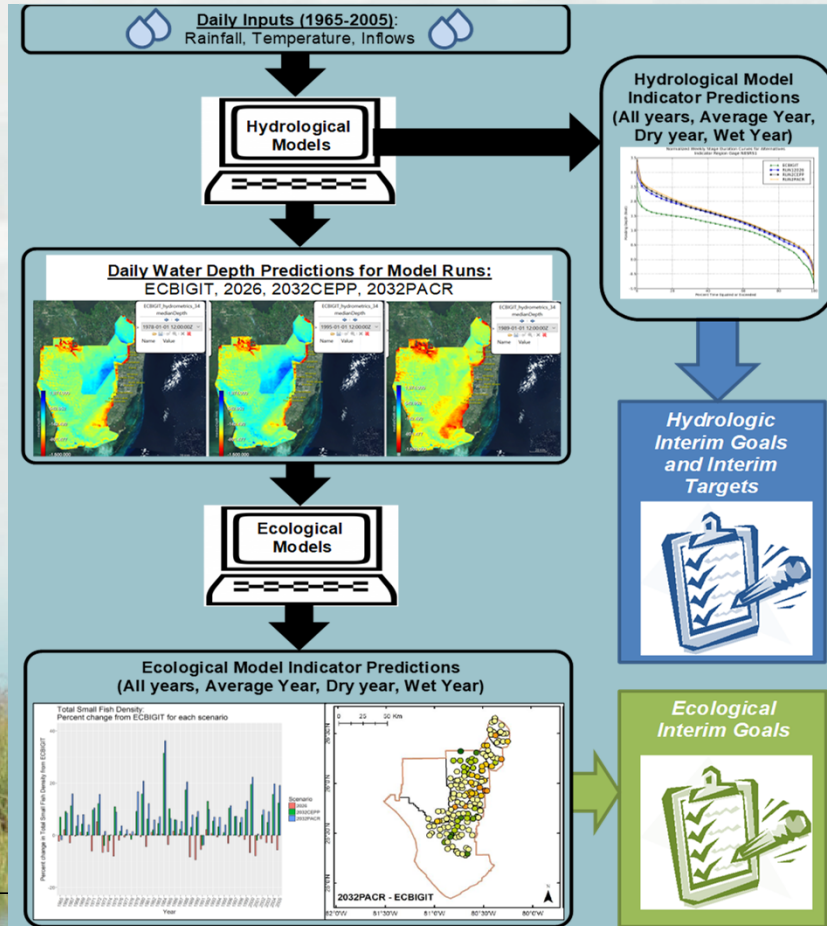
Daily Inputs (1965-2005):
Rainfall, Temperature, Inflows

Hydrological Models

Hydrological Model Indicator Predictions (All years, Average Year, Dry year, Wet Year)

Normalized Weekly Stage Duration Curves for Alternatives

ECBIGIT

Daily Water Depth Predictions for Model Runs:
ECBIGIT, 2026, 2032CEPP, 2032PACR

ECBIGIT_hydrometrics_34
medianDepth
1978-01-01 12:00:00Z
Name Value

ECBIGIT_hydrometrics_34
medianDepth
1995-01-01 12:00:00Z
Name Value

ECBIGIT_hydrometrics_34
medianDepth
1989-01-01 12:00:00Z
Name Value

Hydrologic Interim Goals and Interim Targets

Ecological Models

Ecological Model Indicator Predictions (All years, Average Year, Dry year, Wet Year)

Total Small Fish Density:
Percent change from ECBIGIT for each scenario

Percent change in Total Small Fish Density from ECBIGIT

Scenario
2026
2032CEPP
2032PACR

Year

0 25 50 Km

2032PACR - ECBIGIT

82°0'W 81°30'W 81°0'W 80°30'W 80°0'W

Ecological Interim Goals